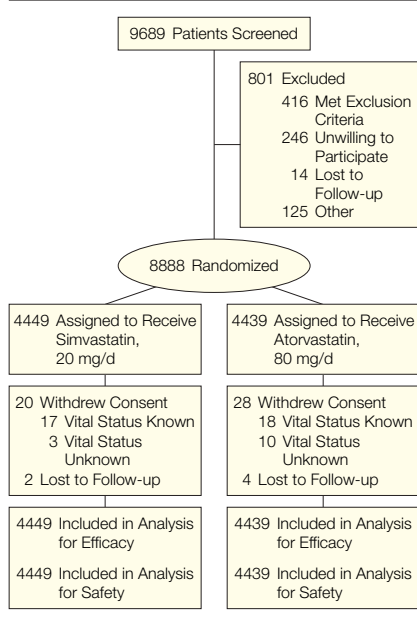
9689 Patients Screened

801 Excluded
416 Met Exclusion Criteria
246 Unwilling to Participate
14 Lost to Follow-up
125 Other

8888 Randomized

4449 Assigned to Receive Simvastatin, 20 mg/d

20 Withdrew Consent
17 Vital Status Known
3 Vital Status Unknown
2 Lost to Follow-up

4449 Included in Analysis for Efficacy
4449 Included in Analysis for Safety

4439 Assigned to Receive Atorvastatin, 80 mg/d

28 Withdrew Consent
18 Vital Status Known
10 Vital Status Unknown
4 Lost to Follow-up

4439 Included in Analysis for Efficacy
4439 Included in Analysis for Safety